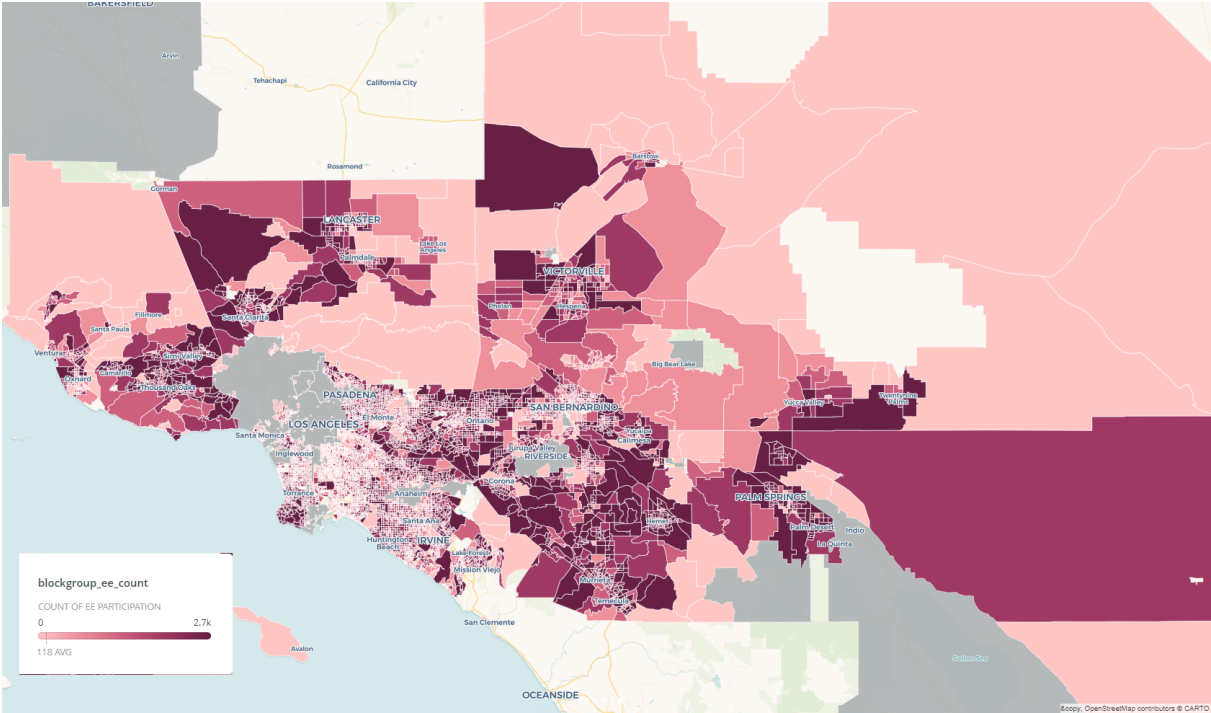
BAKERSFIELD
Arvin
Tehachapi
California City
Rosamond
Barstow
Gorman
LANCASTER
Lake Los Angeles
Palmdale
VICTORVILLE
Phelan
Hesperia
Fillmore
Santa Paula
Santa Clarita
Ventura
Simi Valley
Oxnard
Camarillo
Thousand Oaks
Big Bear Lake
Yucca Valley
Twentynine Palms
PASADENA
SAN BERNARDINO
Santa Monica
LOS ANGELES
El Monte
Ontario
Yucaipa
Calimesa
Jurupa Valley
RIVERSIDE
Inglewood
PALM SPRINGS
Torrance
Corona
Anaheim
Hemet
Palm Desert
Indio
Santa Ana
La Quinta
Huntington Beach
IRVINE
Lake Forest
Mission Viejo
Murrieta
Temecula
blockgroup_ee_count
COUNT OF EE PARTICIPATION
0
2.7k
118 AVG
San Clemente
Avalon
Salton Sea
OCEANSIDE
&copy; OpenStreetMap contributors © CARTO